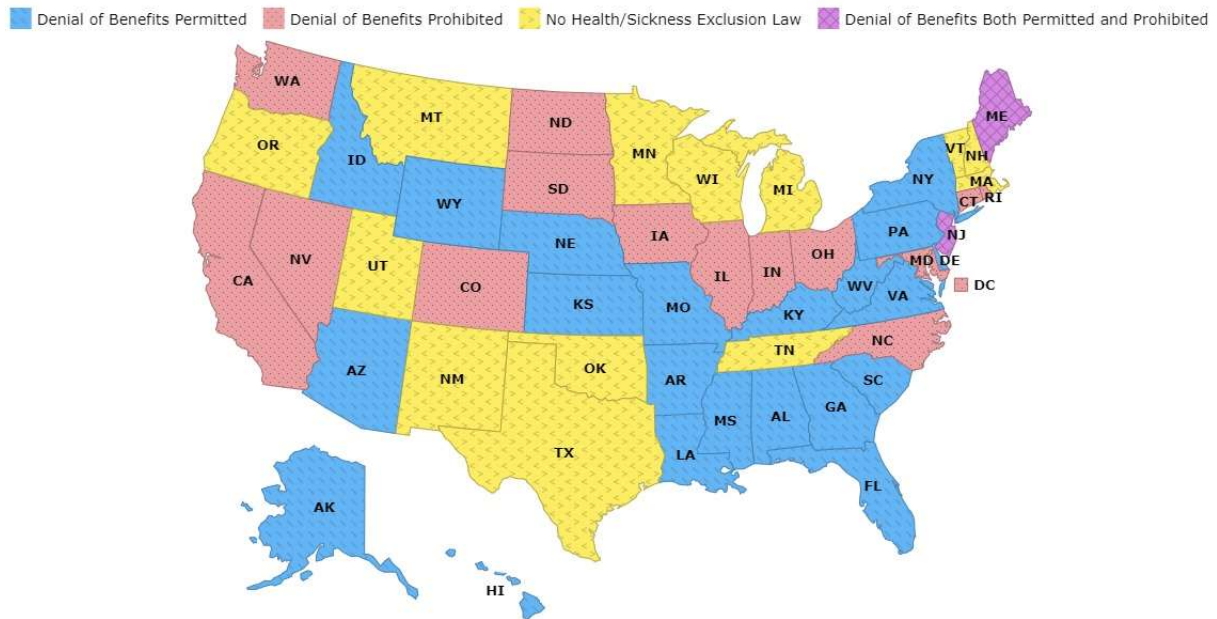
Denial of Benefits Permitted   Denial of Benefits Prohibited   No Health/Sickness Exclusion Law   Denial of Benefits Both Permitted and Prohibited

WA
OR
CA
NV
ID
MT
WY
UT
CO
AZ
NM
ND
SD
NE
KS
OK
TX
MN
IA
MO
AR
LA
WI
IL
MS
MI
IN
KY
TN
AL
OH
GA
FL
SC
NC
WV
VA
PA
NY
VT
NH
ME
MA
RI
CT
NJ
DE
MD
DC
AK
HI